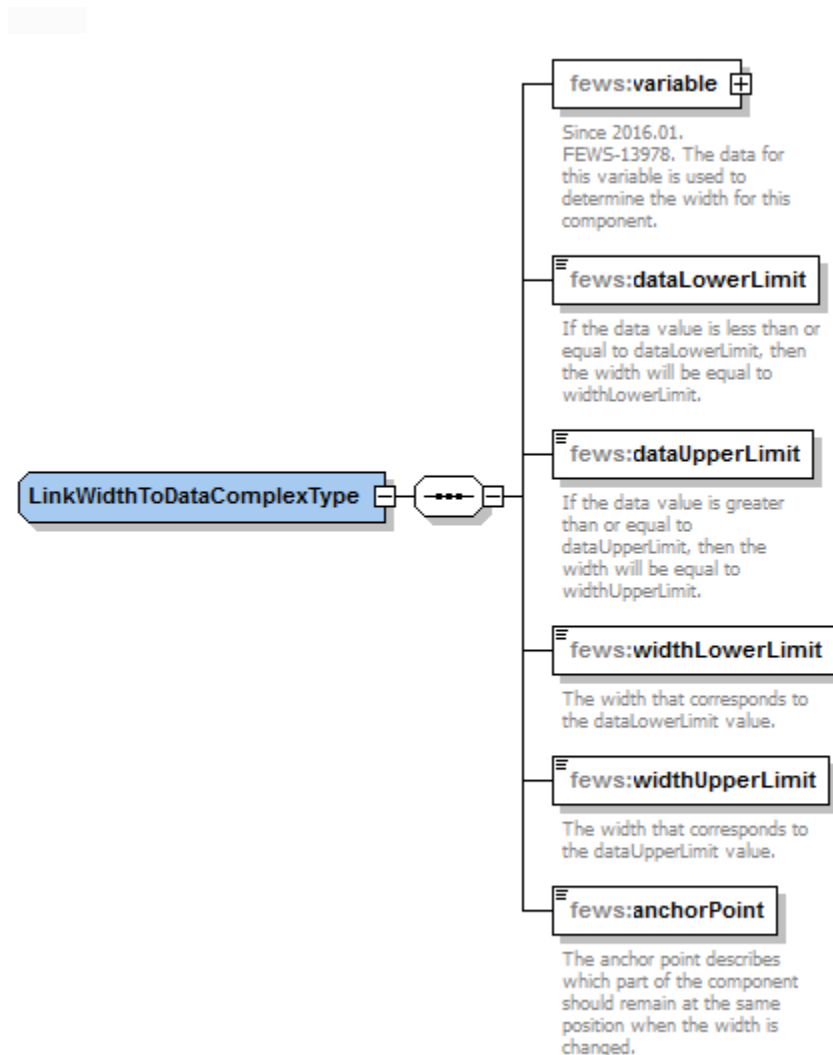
LinkWidthToDataComplexType

fews:variable

Since 2016.01. FEWS-13978. The data for this variable is used to determine the width for this component.

fews:dataLowerLimit

If the data value is less than or equal to dataLowerLimit, then the width will be equal to widthLowerLimit.

fews:dataUpperLimit

If the data value is greater than or equal to dataUpperLimit, then the width will be equal to widthUpperLimit.

fews:widthLowerLimit

The width that corresponds to the dataLowerLimit value.

fews:widthUpperLimit

The width that corresponds to the dataUpperLimit value.

fews:anchorPoint

The anchor point describes which part of the component should remain at the same position when the width is changed.